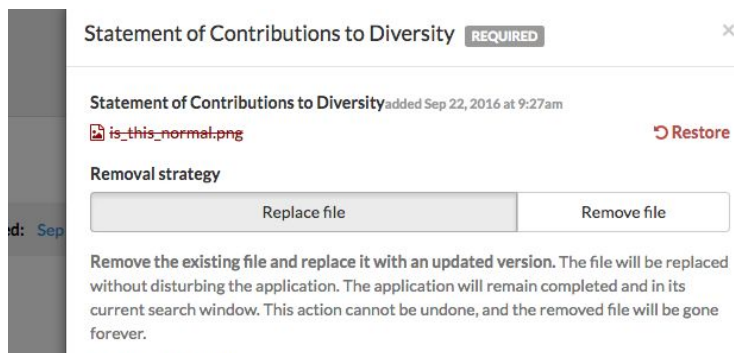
Statement of Contributions to Diversity REQUIRED

×

Statement of Contributions to Diversity added Sep 22, 2016 at 9:27am

~~is_this_normal.png~~

Restore

Removal strategy

Replace file | Remove file

d: Sep

**Remove the existing file and replace it with an updated version.** The file will be replaced without disturbing the application. The application will remain completed and in its current search window. This action cannot be undone, and the removed file will be gone forever.